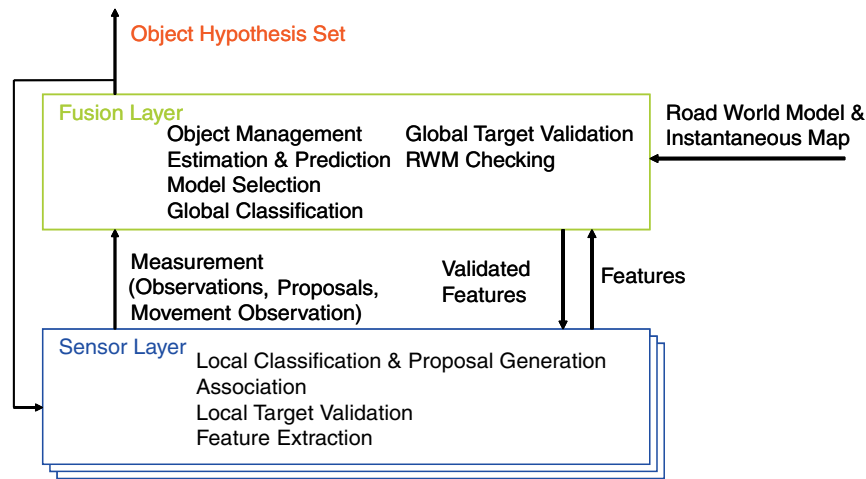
Object Hypothesis Set

Fusion Layer

Object Management
Estimation & Prediction
Model Selection
Global Classification

Global Target Validation
RWM Checking

Road World Model &
Instantaneous Map

Measurement
(Observations, Proposals,
Movement Observation)

Validated
Features

Features

Sensor Layer

Local Classification & Proposal Generation
Association
Local Target Validation
Feature Extraction